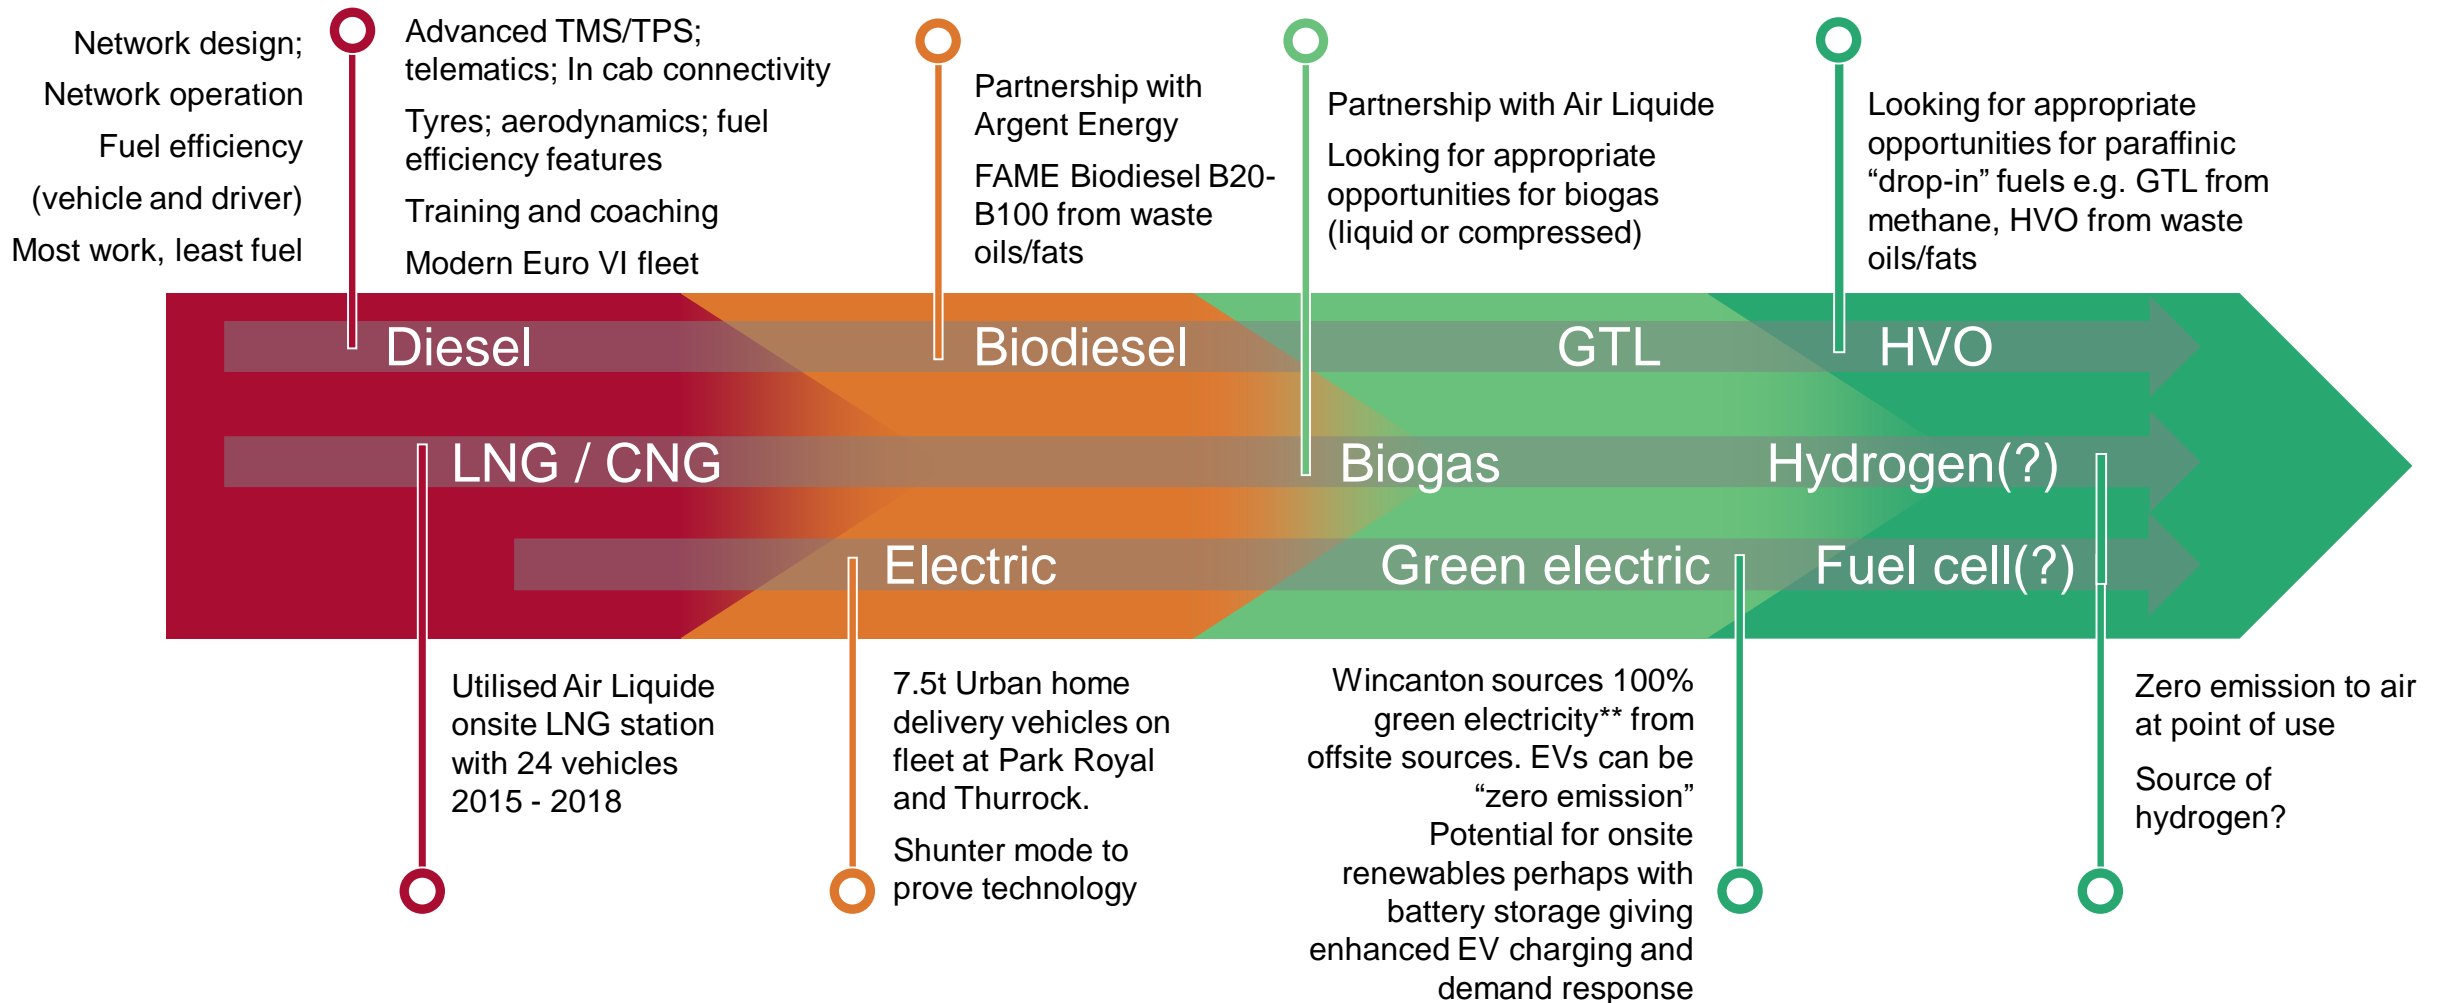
Network design;
Network operation
Fuel efficiency (vehicle and driver)
Most work, least fuel

Advanced TMS/TPS; telematics; In cab connectivity
Tyres; aerodynamics; fuel efficiency features
Training and coaching
Modern Euro VI fleet

Partnership with Argent Energy
FAME Biodiesel B20-B100 from waste oils/fats

Partnership with Air Liquide
Looking for appropriate opportunities for biogas (liquid or compressed)

Looking for appropriate opportunities for paraffinic “drop-in” fuels e.g. GTL from methane, HVO from waste oils/fats

Diesel
Biodiesel
GTL
HVO
LNG / CNG
Biogas
Hydrogen(?)
Electric
Green electric
Fuel cell(?)

Utilised Air Liquide onsite LNG station with 24 vehicles 2015 - 2018

7.5t Urban home delivery vehicles on fleet at Park Royal and Thurrock.
Shunter mode to prove technology

Wincanton sources 100% green electricity** from offsite sources. EVs can be “zero emission”
Potential for onsite renewables perhaps with battery storage giving enhanced EV charging and demand response

Zero emission to air at point of use
Source of hydrogen?